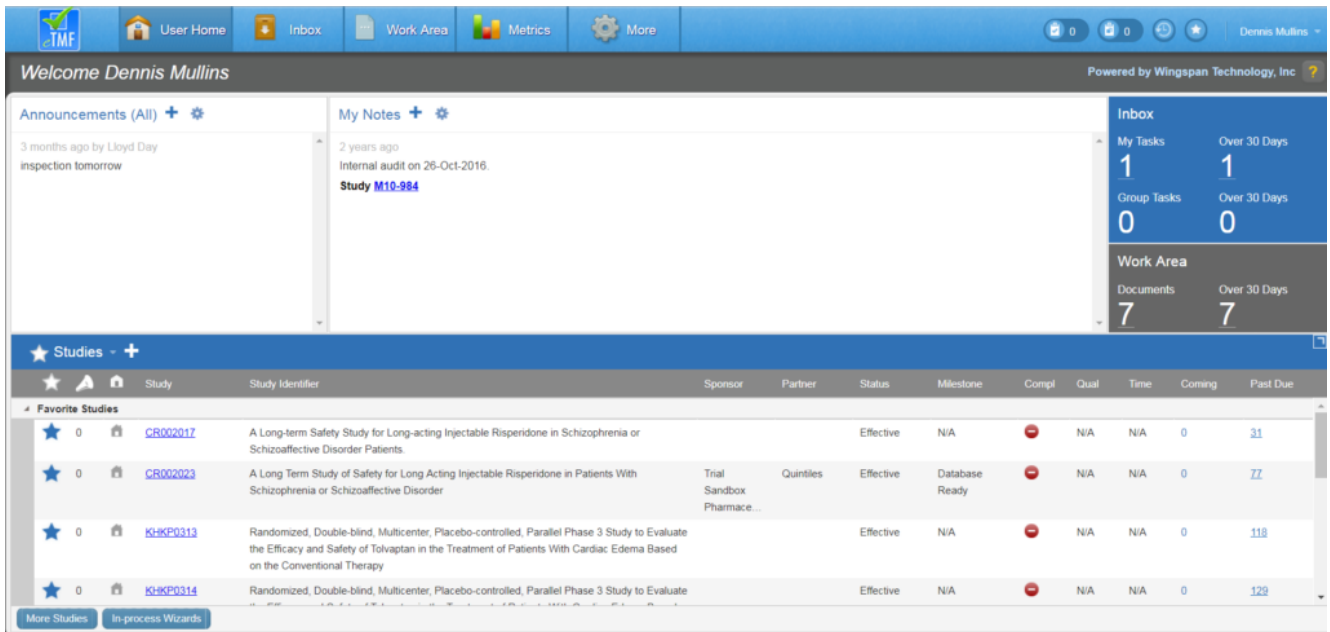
eTMF User Home Inbox Work Area Metrics More 0 0 Dennis Mullins

Welcome Dennis Mullins

Powered by Wingspan Technology, Inc ?

Announcements (All) +

3 months ago by Lloyd Day
inspection tomorrow

My Notes +

2 years ago
Internal audit on 26-Oct-2016.
Study M10-984

Inbox

My Tasks 1
Over 30 Days 1
Group Tasks 0
Over 30 Days 0

Work Area

Documents 7
Over 30 Days 7

Studies +

| | | | Study | Study Identifier | Sponsor | Partner | Status | Milestone | Compl | Qual | Time | Coming | Past Due |
|---|---|---|---|---|---|---|---|---|---|---|---|---|---|
| Favorite Studies | | | | | | | | | | | | | |
| | 0 | | CR002017 | A Long-term Safety Study for Long-acting Injectable Risperidone in Schizophrenia or Schizoaffective Disorder Patients. | | | Effective | N/A | | N/A | N/A | 0 | 31 |
| | 0 | | CR002023 | A Long Term Study of Safety for Long Acting Injectable Risperidone in Patients With Schizophrenia or Schizoaffective Disorder | Trial Sandbox Pharmace... | Quintiles | Effective | Database Ready | | N/A | N/A | 0 | 77 |
| | 0 | | KHKP0313 | Randomized, Double-blind, Multicenter, Placebo-controlled, Parallel Phase 3 Study to Evaluate the Efficacy and Safety of Tolvaptan in the Treatment of Patients With Cardiac Edema Based on the Conventional Therapy | | | Effective | N/A | | N/A | N/A | 0 | 118 |
| | 0 | | KHKP0314 | Randomized, Double-blind, Multicenter, Placebo-controlled, Parallel Phase 3 Study to Evaluate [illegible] | | | Effective | N/A | | N/A | N/A | 0 | 129 |

More Studies In-process Wizards